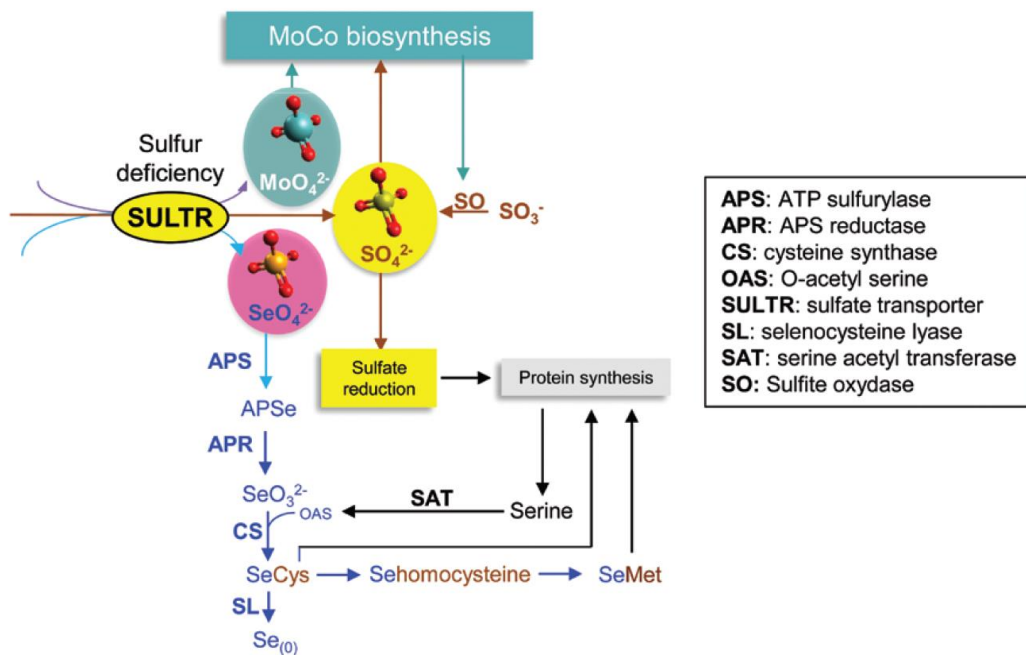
MoCo biosynthesis

Sulfur deficiency

$MoO_4^{2-}$

SULTR

$SO_4^{2-}$

SO

$SO_3^-$

$SeO_4^{2-}$

APS

APSe

APR

$SeO_3^{2-}$

OAS

CS

SeCys

SL

$Se_{(0)}$

Sulfate reduction

Protein synthesis

SAT

Serine

Sehomocysteine

SeMet

**APS**: ATP sulfurylase
**APR**: APS reductase
**CS**: cysteine synthase
**OAS**: O-acetyl serine
**SULTR**: sulfate transporter
**SL**: selenocysteine lyase
**SAT**: serine acetyl transferase
**SO:** Sulfite oxydase